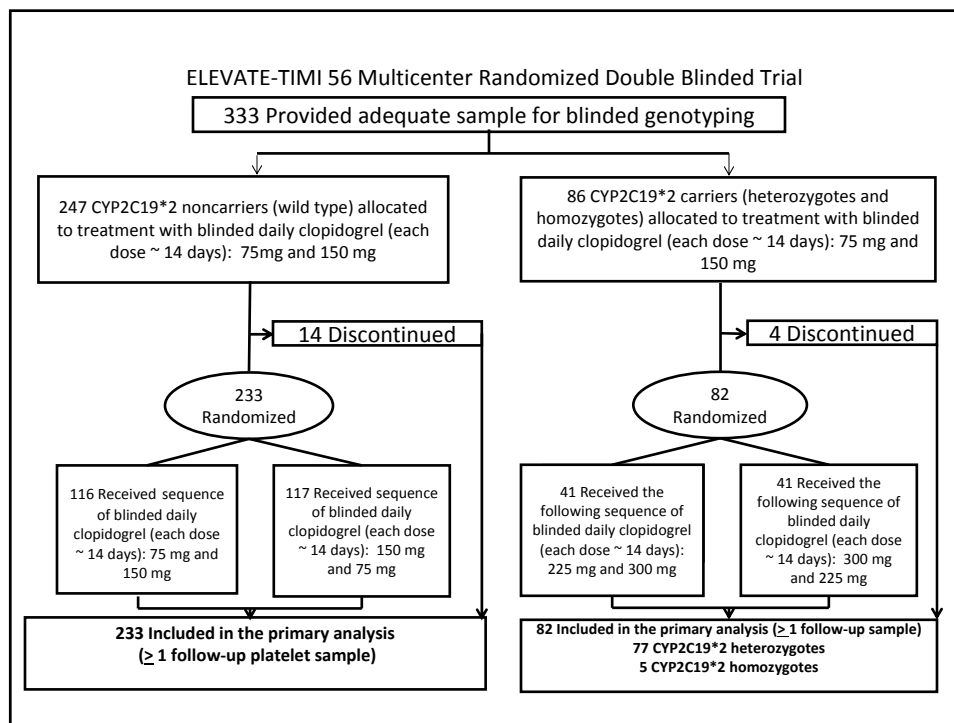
ELEVATE-TIMI 56 Multicenter Randomized Double Blinded Trial

333 Provided adequate sample for blinded genotyping

247 CYP2C19*2 noncarriers (wild type) allocated to treatment with blinded daily clopidogrel (each dose ~ 14 days): 75mg and 150 mg

86 CYP2C19*2 carriers (heterozygotes and homozygotes) allocated to treatment with blinded daily clopidogrel (each dose ~ 14 days): 75 mg and 150 mg

14 Discontinued

4 Discontinued

233 Randomized

82 Randomized

116 Received sequence of blinded daily clopidogrel (each dose ~ 14 days): 75 mg and 150 mg

117 Received sequence of blinded daily clopidogrel (each dose ~ 14 days): 150 mg and 75 mg

41 Received the following sequence of blinded daily clopidogrel (each dose ~ 14 days): 225 mg and 300 mg

41 Received the following sequence of blinded daily clopidogrel (each dose ~ 14 days): 300 mg and 225 mg

233 Included in the primary analysis ($\geq$ 1 follow-up platelet sample)

82 Included in the primary analysis ($\geq$ 1 follow-up sample)
77 CYP2C19*2 heterozygotes
5 CYP2C19*2 homozygotes